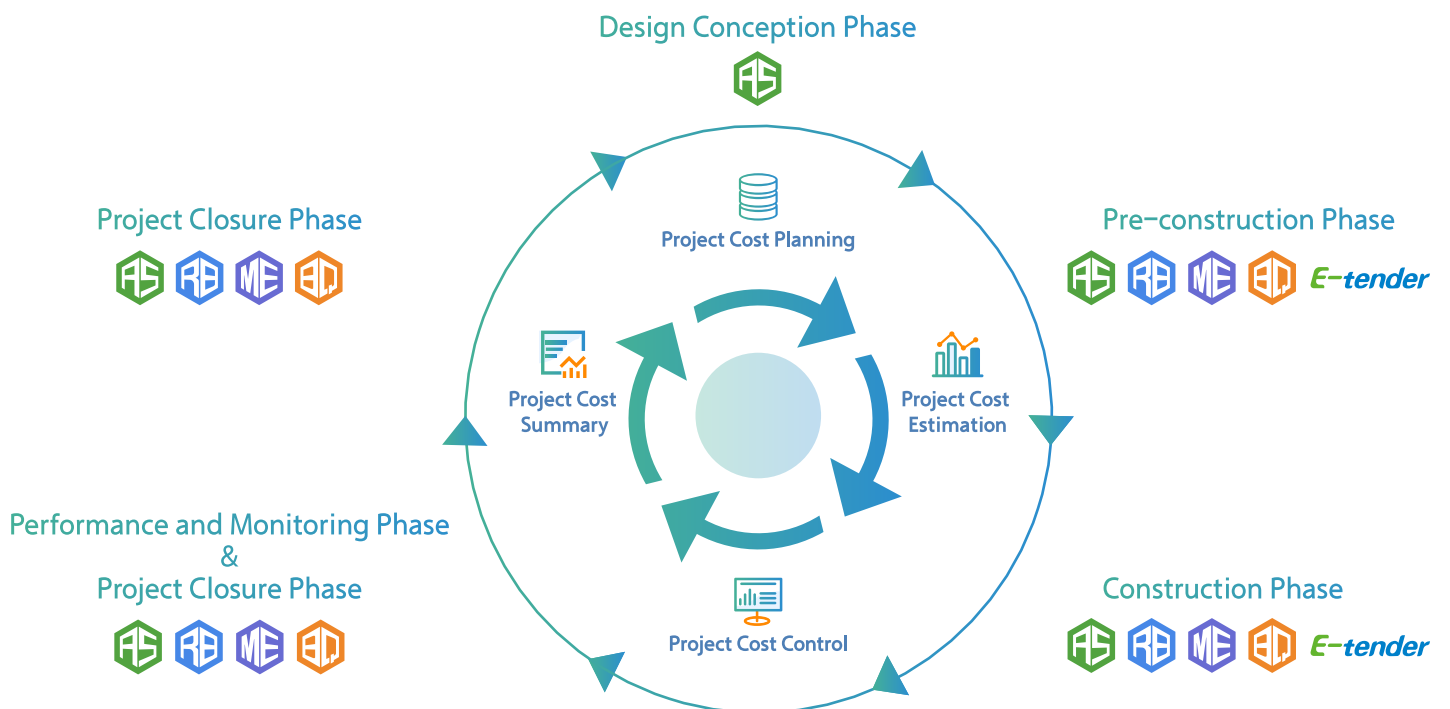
Design Conception Phase

AS

Project Closure Phase

AS RB ME BQ

Pre-construction Phase

AS RB ME BQ E-tender

Project Cost Planning

Project Cost Summary

Project Cost Estimation

Project Cost Control

Performance and Monitoring Phase
&
Project Closure Phase

AS RB ME BQ

Construction Phase

AS RB ME BQ E-tender